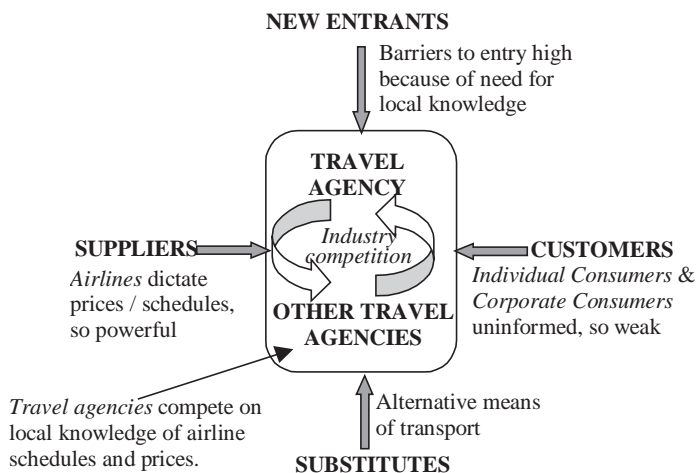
NEW ENTRANTS

Barriers to entry high because of need for local knowledge

TRAVEL AGENCY

Industry competition

OTHER TRAVEL AGENCIES

SUPPLIERS

*Airlines* dictate prices / schedules, so powerful

CUSTOMERS

*Individual Consumers* & *Corporate Consumers* uninformed, so weak

*Travel agencies* compete on local knowledge of airline schedules and prices.

Alternative means of transport

SUBSTITUTES